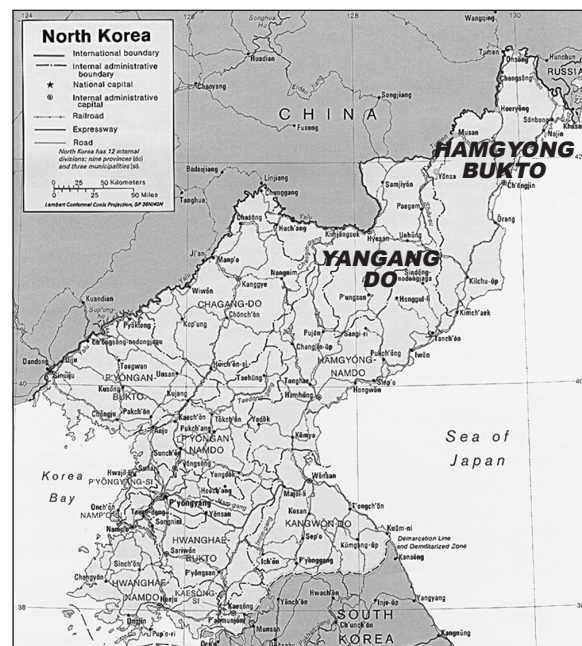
North Korea

International boundary
Internal administrative boundary
National capital
Internal administrative capital
Railroad
Expressway
Road

North Korea has 12 internal divisions: nine provinces (do) and three municipalities (si).

0 25 50 Kilometers
0 25 50 Miles

Lambert Conformal Conic Projection, SP 38N40N

124
Wangqing
Hunchun
RUSSIA
Huadian
Chaoyang
CHINA
Fusong
HAMGYONG BUKTO
Musan
Hoeryong
Ch'ŏngjin
Najin
Samjiyŏn
Linjiang
Chunggang
Hyesan
YANGANG DO
Manp'o
Kanggye
CHAGANG-DO
Huich'ŏn
Kilchu-ŭp
Kimch'aek
Kuandian
Sinŭiju
Dandong
P'YONGAN BUKTO
Chŏngju
HAMGYONG NAMDO
Hamhŭng
Hŭngnam
Sinp'o
Hongwŏn
40
P'YONGAN NAMDO
Anju
Sunch'ŏn
Tŏkch'ŏn
Kŏmya
Wŏnsan
Sea of Japan
Korea Bay
P'YONGYANG-SI
P'yongyang
Nampo
NAMP'O-SI
KANGWON-DO
Kŭmgang-ŭp
Demarcation Line and Demilitarized Zone
HWANGHAE-BUKTO
Sariwŏn
HWANGHAE-NAMDO
Haeju
KAESONG-SI
Kaesŏng
SOUTH KOREA
38